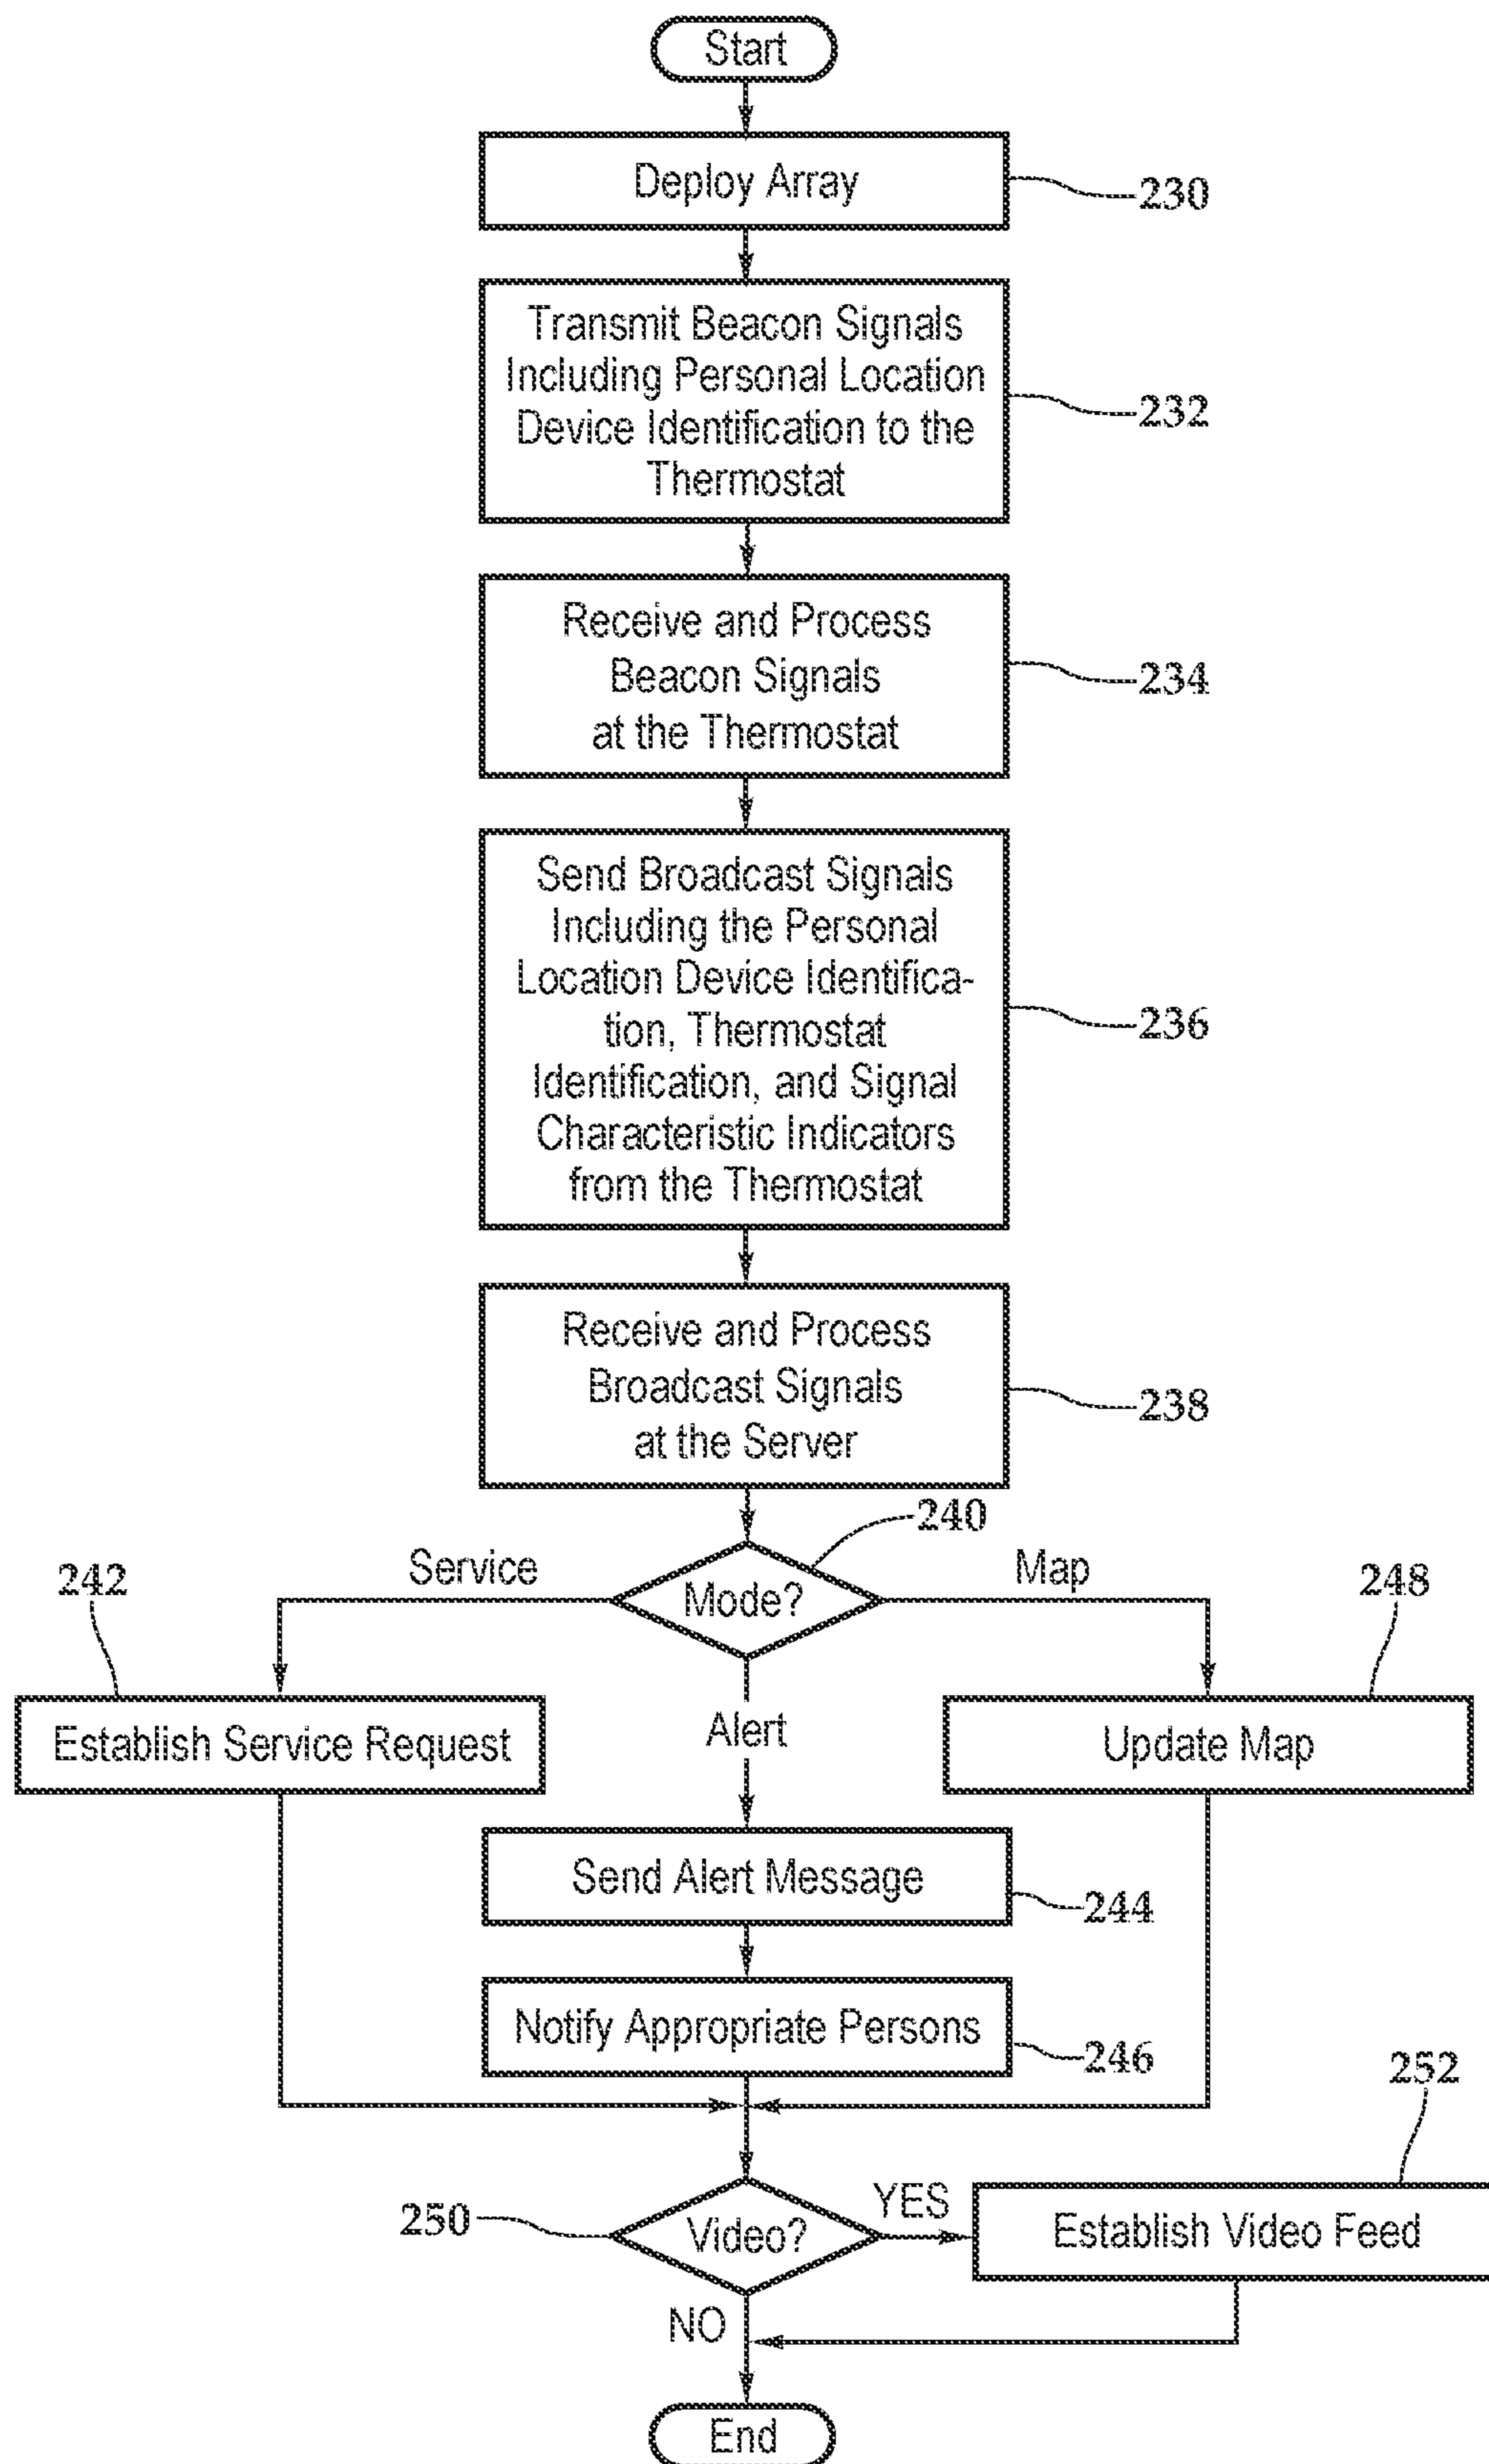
Start

Deploy Array 230

Transmit Beacon Signals Including Personal Location Device Identification to the Thermostat 232

Receive and Process Beacon Signals at the Thermostat 234

Send Broadcast Signals Including the Personal Location Device Identification, Thermostat Identification, and Signal Characteristic Indicators from the Thermostat 236

Receive and Process Broadcast Signals at the Server 238

240

Mode?

Service

Map

242

248

Establish Service Request

Alert

Update Map

Send Alert Message 244

Notify Appropriate Persons 246

252

250

Video?

YES

Establish Video Feed

NO

End